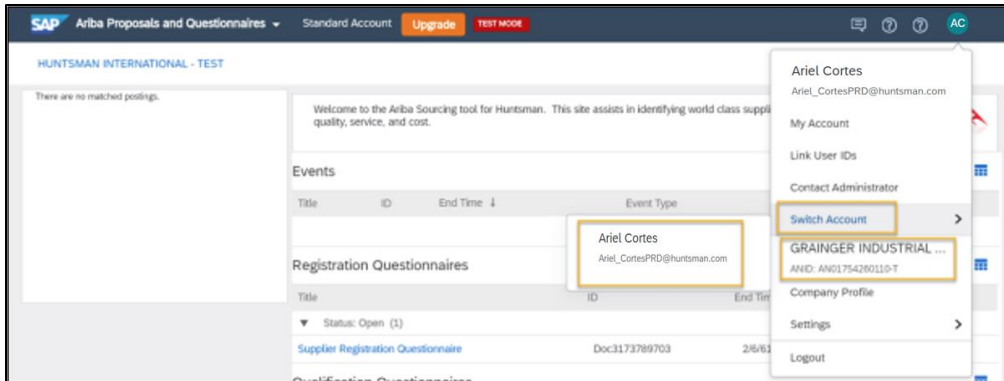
SAP Ariba Proposals and Questionnaires Standard Account Upgrade TEST MODE

AC

HUNTSMAN INTERNATIONAL - TEST

There are no matched postings.

Welcome to the Ariba Sourcing tool for Huntsman. This site assists in identifying world class suppli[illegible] quality, service, and cost.

Events

| Title | ID | End Time ↓ | Event Type |
|---|---|---|---|

Registration Questionnaires

| Title | ID | End Tim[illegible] |
|---|---|---|
| ▼ Status: Open (1) | | |
| Supplier Registration Questionnaire | Doc3173789703 | 2/6/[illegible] |

Ariel Cortes
Ariel_CortesPRD@huntsman.com

Ariel Cortes
Ariel_CortesPRD@huntsman.com

My Account

Link User IDs

Contact Administrator

Switch Account

GRAINGER INDUSTRIAL ...
ANID: AN01754260110-T

Company Profile

Settings

Logout